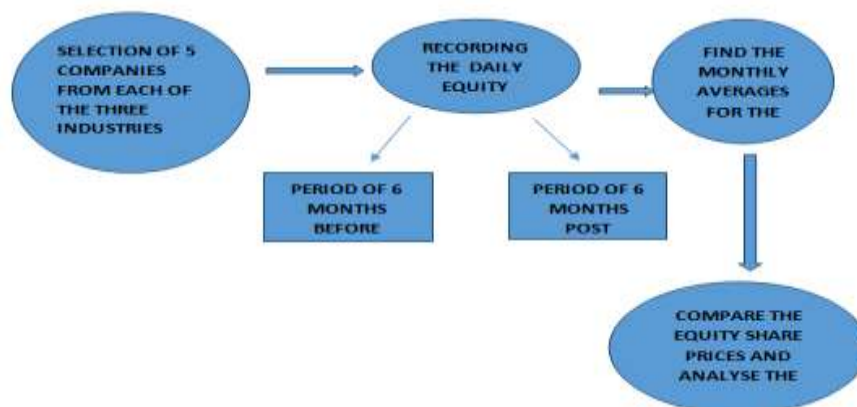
SELECTION OF 5 COMPANIES FROM EACH OF THE THREE INDUSTRIES

RECORDING THE DAILY EQUITY

FIND THE MONTHLY AVERAGES FOR THE

PERIOD OF 6 MONTHS BEFORE

PERIOD OF 6 MONTHS POST

COMPARE THE EQUITY SHARE PRICES AND ANALYSE THE